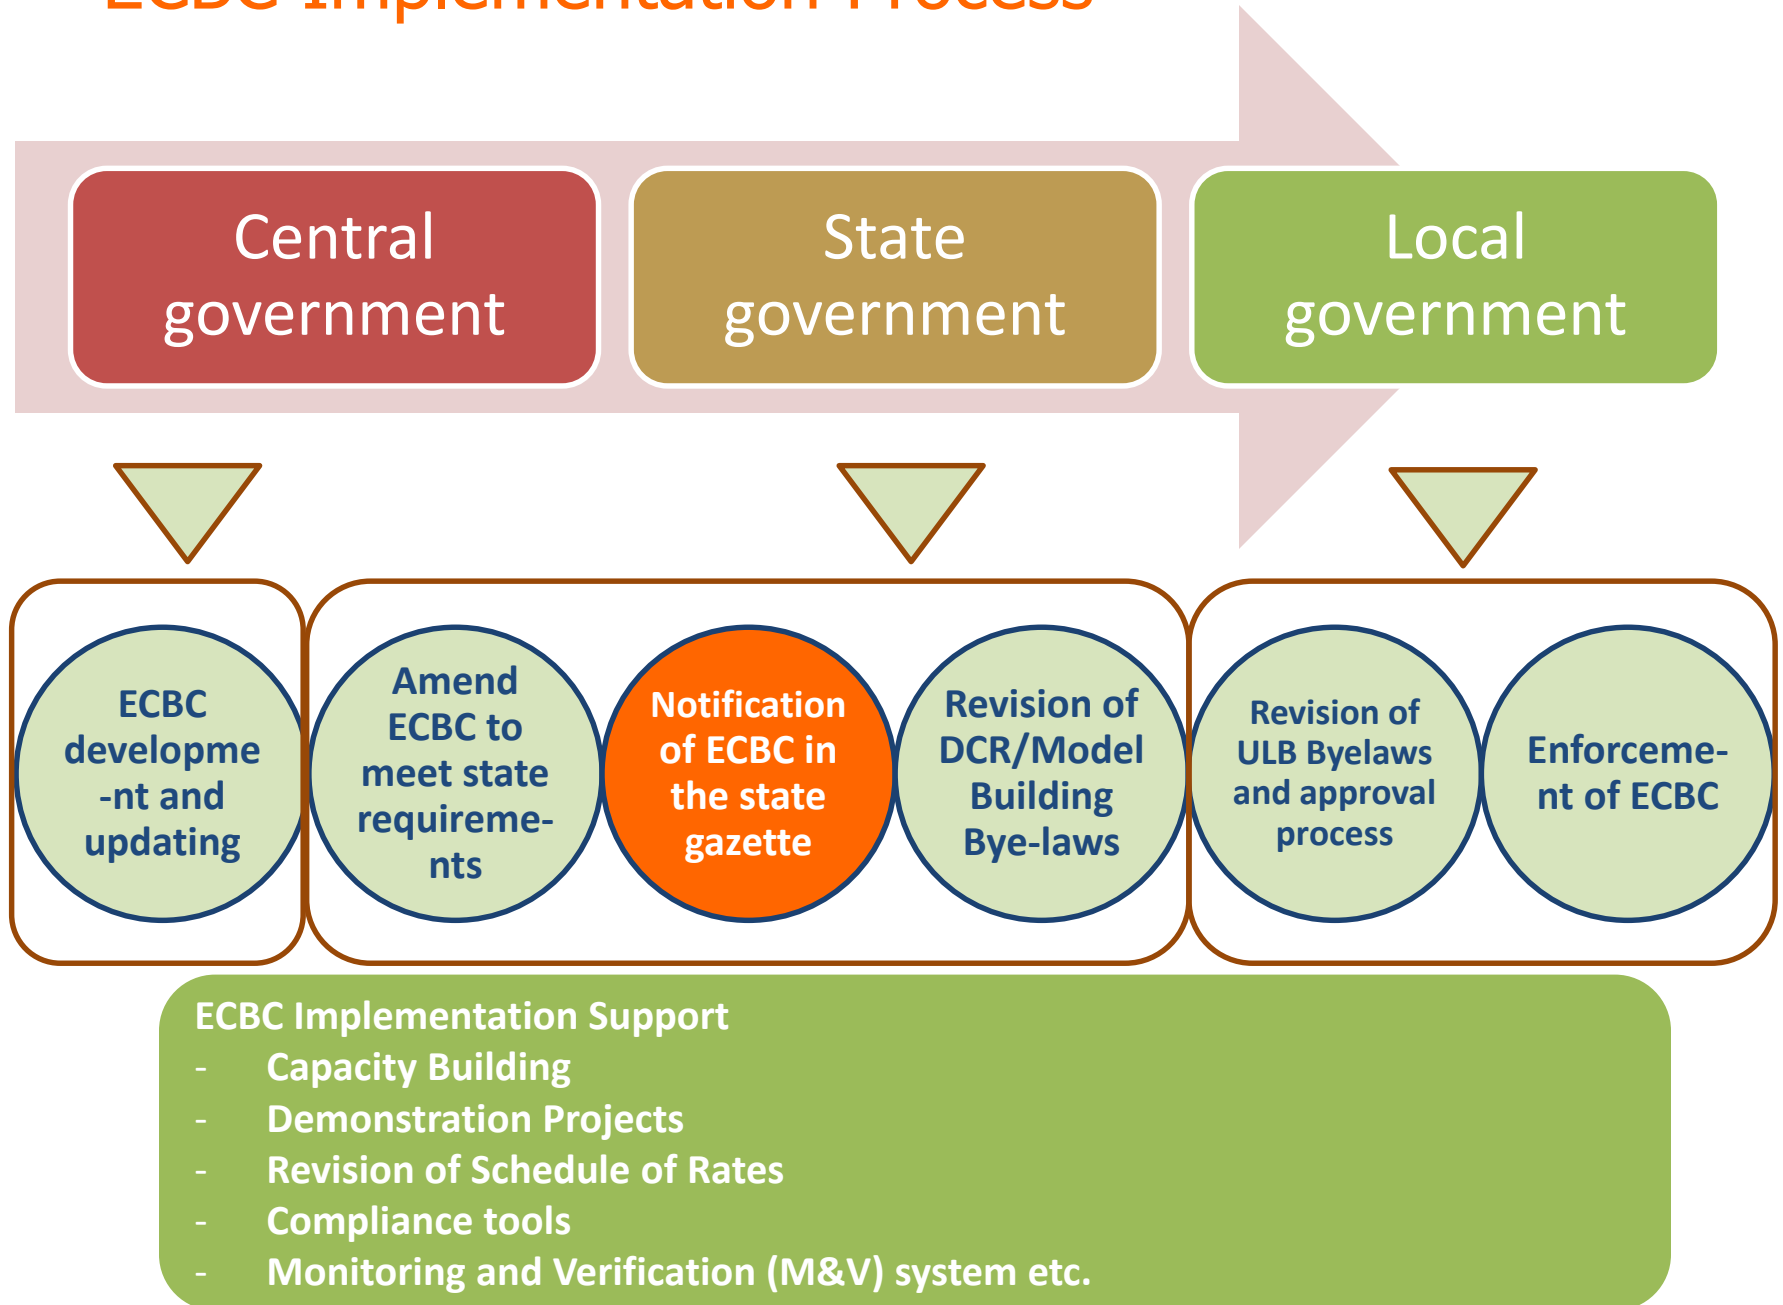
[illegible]

Central government

State government

Local government

ECBC developme -nt and updating

Amend ECBC to meet state requireme- nts

Notification of ECBC in the state gazette

Revision of DCR/Model Building Bye-laws

Revision of ULB Byelaws and approval process

Enforceme- nt of ECBC

ECBC Implementation Support
- Capacity Building
- Demonstration Projects
- Revision of Schedule of Rates
- Compliance tools
- Monitoring and Verification (M&V) system etc.